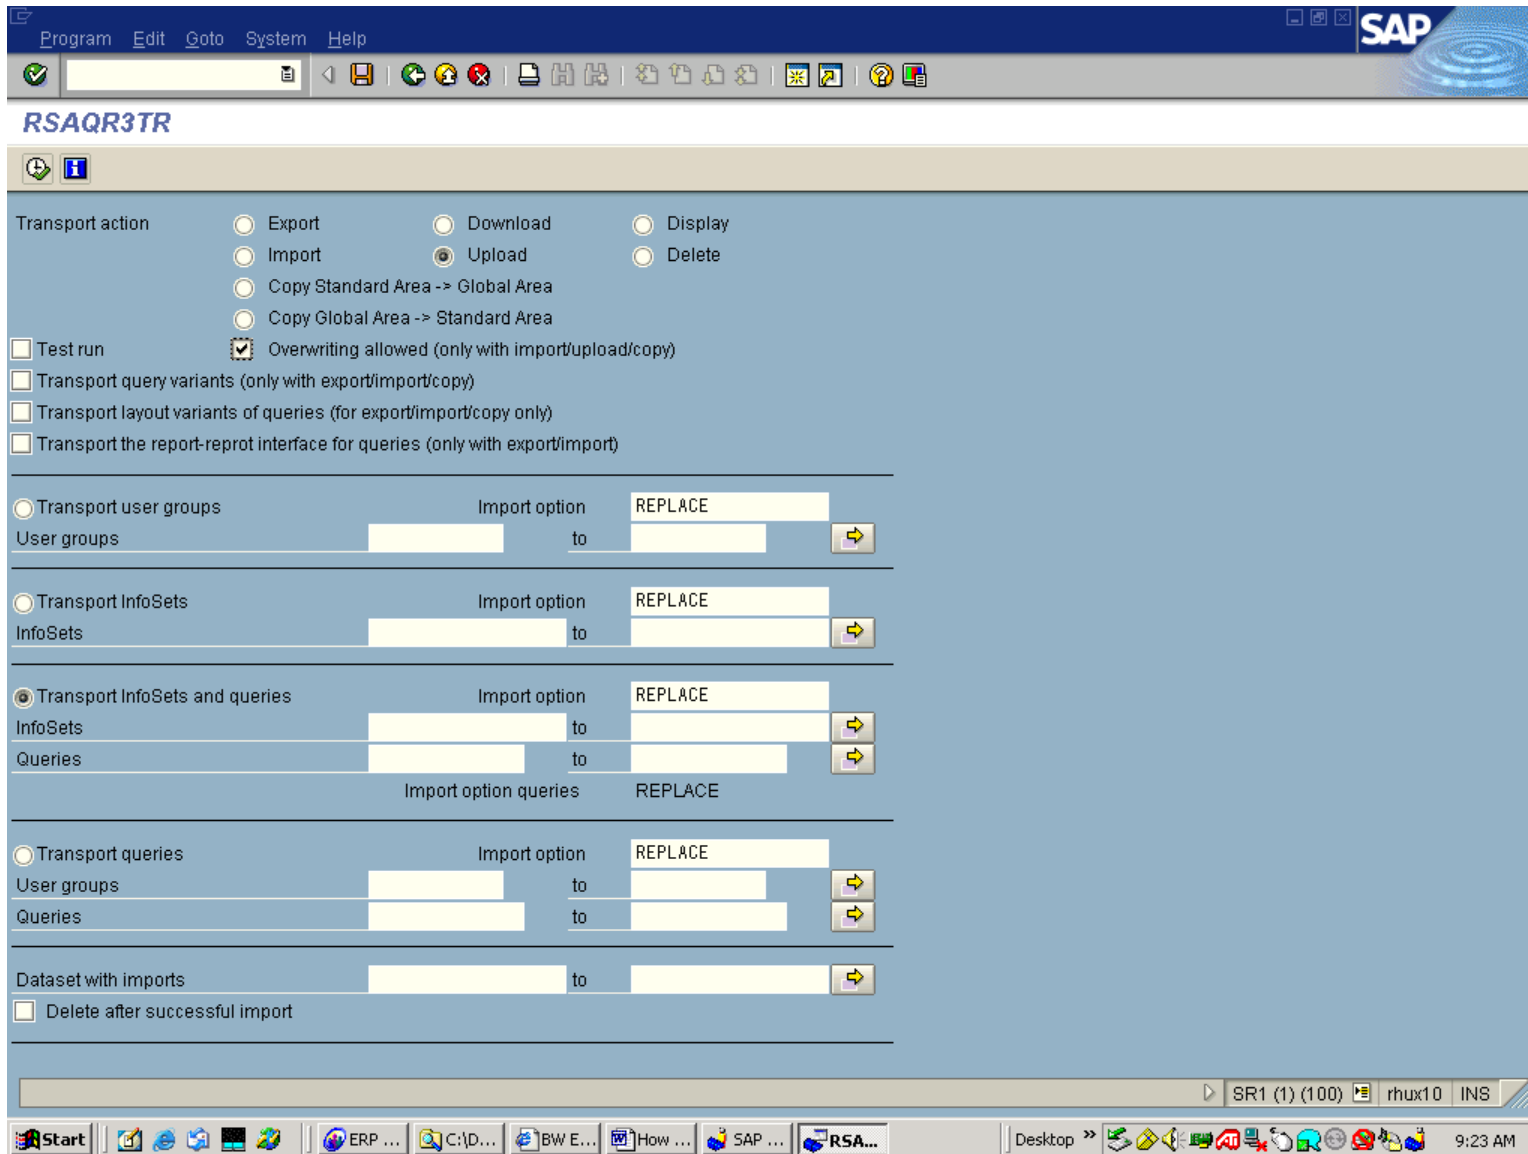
Program Edit Goto System Help

SAP

RSAQR3TR

Transport action
Export
Download
Display
Import
Upload
Delete
Copy Standard Area -> Global Area
Copy Global Area -> Standard Area
Test run
Overwriting allowed (only with import/upload/copy)
Transport query variants (only with export/import/copy)
Transport layout variants of queries (for export/import/copy only)
Transport the report-reprot interface for queries (only with export/import)

Transport user groups
Import option
REPLACE
User groups
to

Transport InfoSets
Import option
REPLACE
InfoSets
to

Transport InfoSets and queries
Import option
REPLACE
InfoSets
to
Queries
to
Import option queries
REPLACE

Transport queries
Import option
REPLACE
User groups
to
Queries
to

Dataset with imports
to
Delete after successful import

SR1 (1) (100) rhux10 INS

Start
ERP ...
C:\D...
BW E...
How ...
SAP ...
RSA...
Desktop
9:23 AM